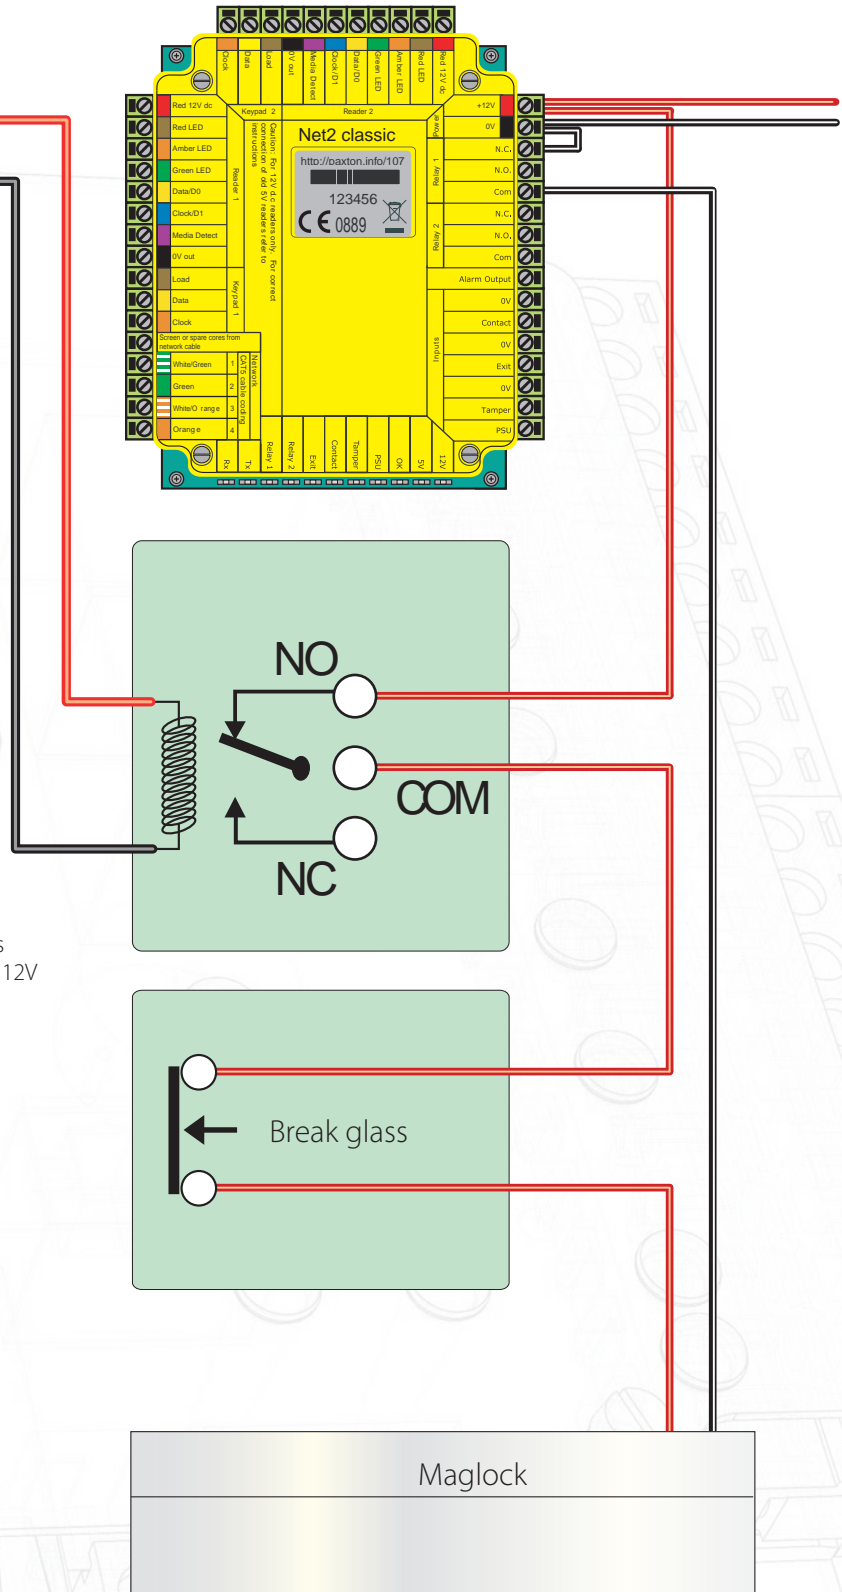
Clock
Data
Load
0V out
Media Detect
Clock/D1
Data/D0
Green LED
Amber LED
Red LED
Red 12V dc

Keypad 2
Reader 2

Red 12V dc
Red LED
Amber LED
Green LED
Data/D0
Clock/D1
Media Detect
0V out
Load
Data
Clock
Screen or spare cores from network cable
White/Green 1
Green 2
White/Orange 3
Orange 4

Reader 1
Keypad 1
Network CAT5 cable coding

Caution: For 12V d.c readers only. For correct connection of old 5V readers refer to instructions

Net2 classic
http://paxton.info/107
123456
CE 0889

Power
+12V
0V
Relay 1
N.C.
N.O.
Com
Relay 2
N.C.
N.O.
Com
Alarm Output
0V
Contact
Inputs
0V
Exit
0V
Tamper
PSU

Rx
Tx
Relay 1
Relay 2
Exit
Contact
Tamper
PSU
OK
5V
12V

NO
COM
NC

s
12V

Break glass

Maglock